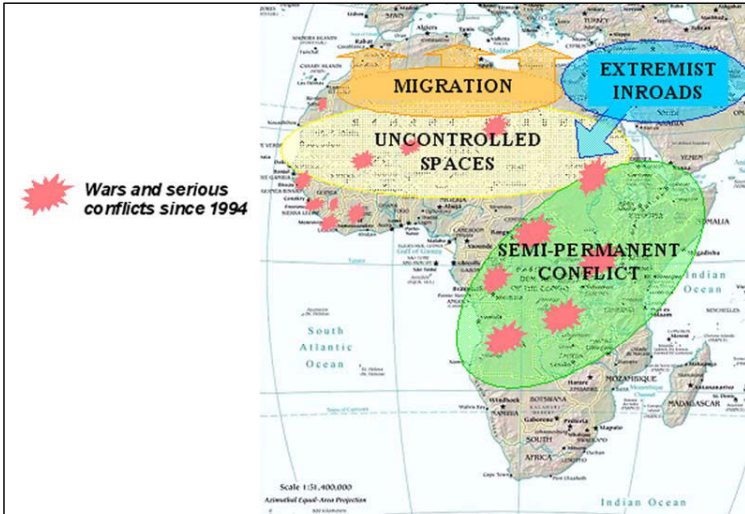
Wars and serious conflicts since 1994

MIGRATION

EXTREMIST INROADS

UNCONTROLLED SPACES

SEMI-PERMANENT CONFLICT

South Atlantic Ocean

Indian Ocean

Indian Ocean

MADAGASCAR

MOZAMBIQUE

BOTSWANA

SOUTH AFRICA

NAMIBIA

YEMEN

Algiers

Rabat

Pretoria

Scale 1:51,400,000

Azimuthal Equal-Area Projection